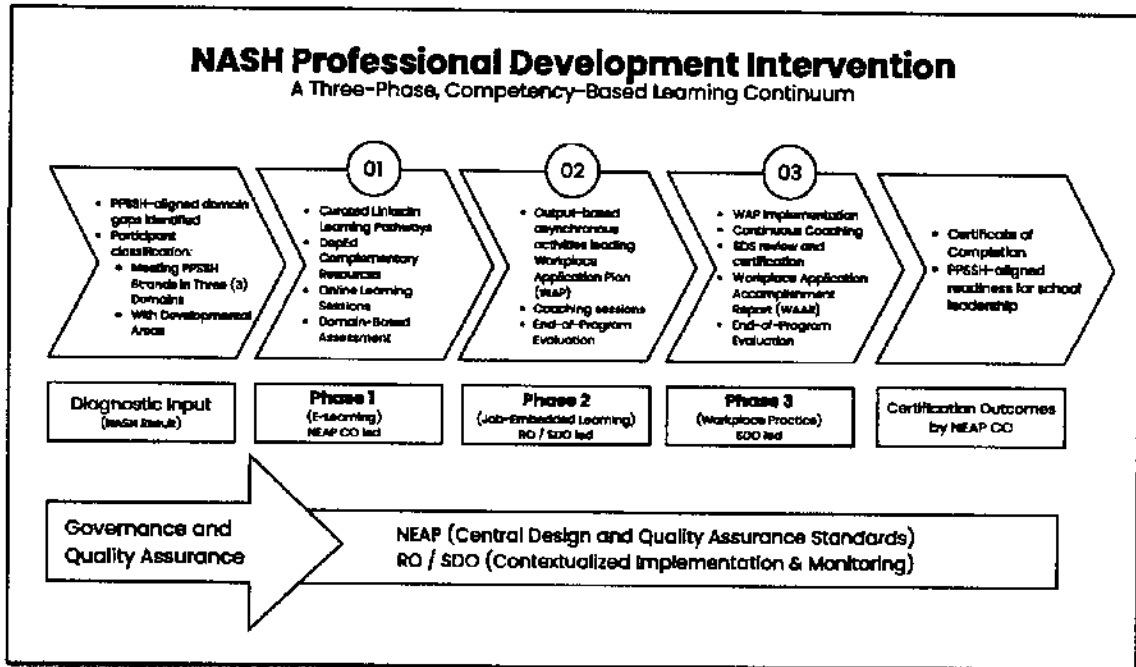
NASH Professional Development Intervention
A Three-Phase, Competency-Based Learning Continuum

• PPSSH-aligned domain gaps identified
• Participant classification:
  ◆ Meeting PPSSH Strands in Three (3) Domains
  ◆ With Developmental Areas

01

• Curated LinkedIn Learning Pathways
• DepEd Complementary Resources
• Online Learning Sessions
• Domain-Based Assessment

02

• Output-based asynchronous activities leading Workplace Application Plan (WAP)
• Coaching sessions
• End-of-Program Evaluation

03

• WAP implementation
• Continuous Coaching
• SDS review and certification
• Workplace Application Accomplishment Report (WAAR)
• End-of-Program Evaluation

• Certificate of Completion
• PPSSH-aligned readiness for school leadership

Diagnostic Input
(NASH Result)

Phase 1
(E-Learning)
NEAP CO led

Phase 2
(Job-Embedded Learning)
RO / SDO led

Phase 3
(Workplace Practice)
SDO led

Certification Outcomes by NEAP CO

Governance and Quality Assurance

NEAP (Central Design and Quality Assurance Standards)
RO / SDO (Contextualized Implementation & Monitoring)